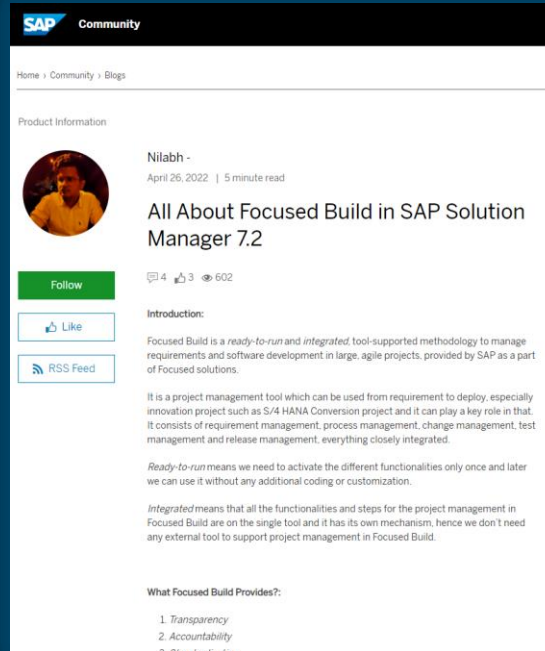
SAP Community

Home › Community › Blogs

Product Information

Nilabh -

April 26, 2022 | 5 minute read

All About Focused Build in SAP Solution Manager 7.2

Follow

Like

RSS Feed

4 3 602

Introduction:

Focused Build is a *ready-to-run* and *integrated*, tool-supported methodology to manage requirements and software development in large, agile projects, provided by SAP as a part of Focused solutions.

It is a project management tool which can be used from requirement to deploy, especially innovation project such as S/4 HANA Conversion project and it can play a key role in that. It consists of requirement management, process management, change management, test management and release management, everything closely integrated.

*Ready-to-run* means we need to activate the different functionalities only once and later we can use it without any additional coding or customization.

*Integrated* means that all the functionalities and steps for the project management in Focused Build are on the single tool and it has its own mechanism, hence we don't need any external tool to support project management in Focused Build.

What Focused Build Provides?:

1. *Transparency*
2. *Accountability*
3. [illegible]